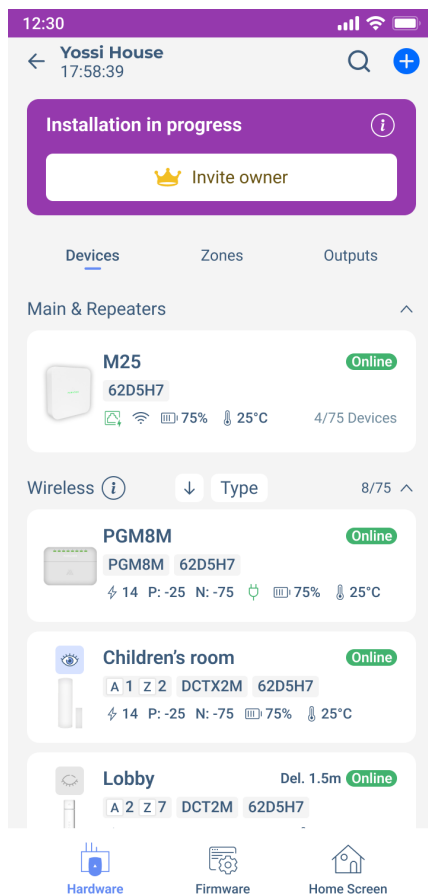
12:30

Yossi House
17:58:39

Installation in progress

Invite owner

Devices Zones Outputs

Main & Repeaters

M25
Online
62D5H7
75% 25°C 4/75 Devices

Wireless
Type
8/75

PGM8M
Online
PGM8M 62D5H7
14 P: -25 N: -75 75% 25°C

Children's room
Online
A 1 Z 2 DCTX2M 62D5H7
14 P: -25 N: -75 75% 25°C

Lobby
Del. 1.5m Online
A 2 Z 7 DCT2M 62D5H7

Hardware Firmware Home Screen